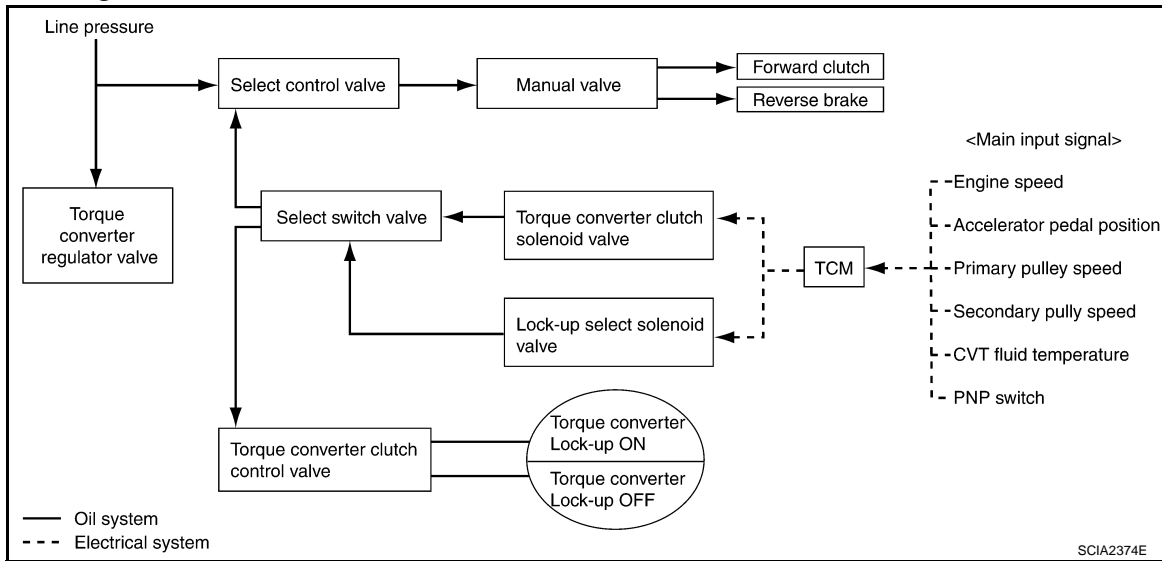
Line pressure

Select control valve

Manual valve

Forward clutch

Reverse brake

<Main input signal>

Torque converter regulator valve

Select switch valve

Torque converter clutch solenoid valve

TCM

Lock-up select solenoid valve

Engine speed

Accelerator pedal position

Primary pulley speed

Secondary pully speed

CVT fluid temperature

PNP switch

Torque converter clutch control valve

Torque converter Lock-up ON

Torque converter Lock-up OFF

Oil system

Electrical system

SCIA2374E